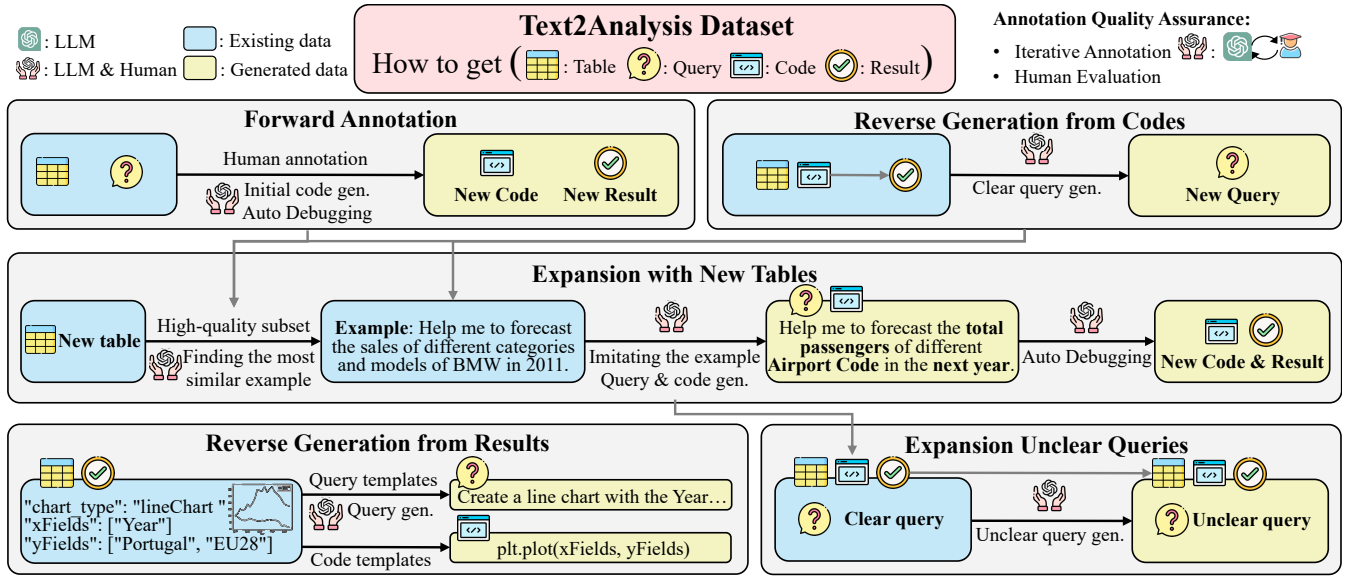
: LLM
: LLM & Human
: Existing data
: Generated data

Text2Analysis Dataset
How to get ( : Table : Query : Code : Result)

Annotation Quality Assurance:
• Iterative Annotation :
• Human Evaluation

Forward Annotation
Human annotation
Initial code gen.
Auto Debugging
New Code
New Result

Reverse Generation from Codes
Clear query gen.
New Query

Expansion with New Tables
New table
High-quality subset
Finding the most similar example
**Example**: Help me to forecast the sales of different categories and models of BMW in 2011.
Imitating the example Query & code gen.
Help me to forecast the **total passengers** of different **Airport Code** in the **next year**.
Auto Debugging
New Code & Result

Reverse Generation from Results
"chart_type": "lineChart "
"xFields": ["Year"]
"yFields": ["Portugal", "EU28"]
Query templates
Query gen.
Code templates
Create a line chart with the Year…
plt.plot(xFields, yFields)

Expansion Unclear Queries
Clear query
Unclear query gen.
Unclear query